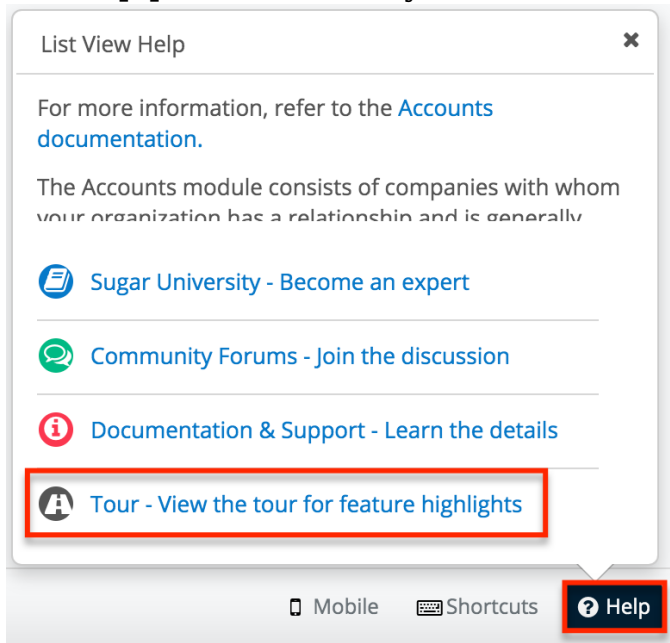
List View Help

×

For more information, refer to the Accounts documentation.

The Accounts module consists of companies with whom your organization has a relationship and is generally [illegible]

Sugar University - Become an expert

Community Forums - Join the discussion

Documentation & Support - Learn the details

Tour - View the tour for feature highlights

Mobile Shortcuts Help